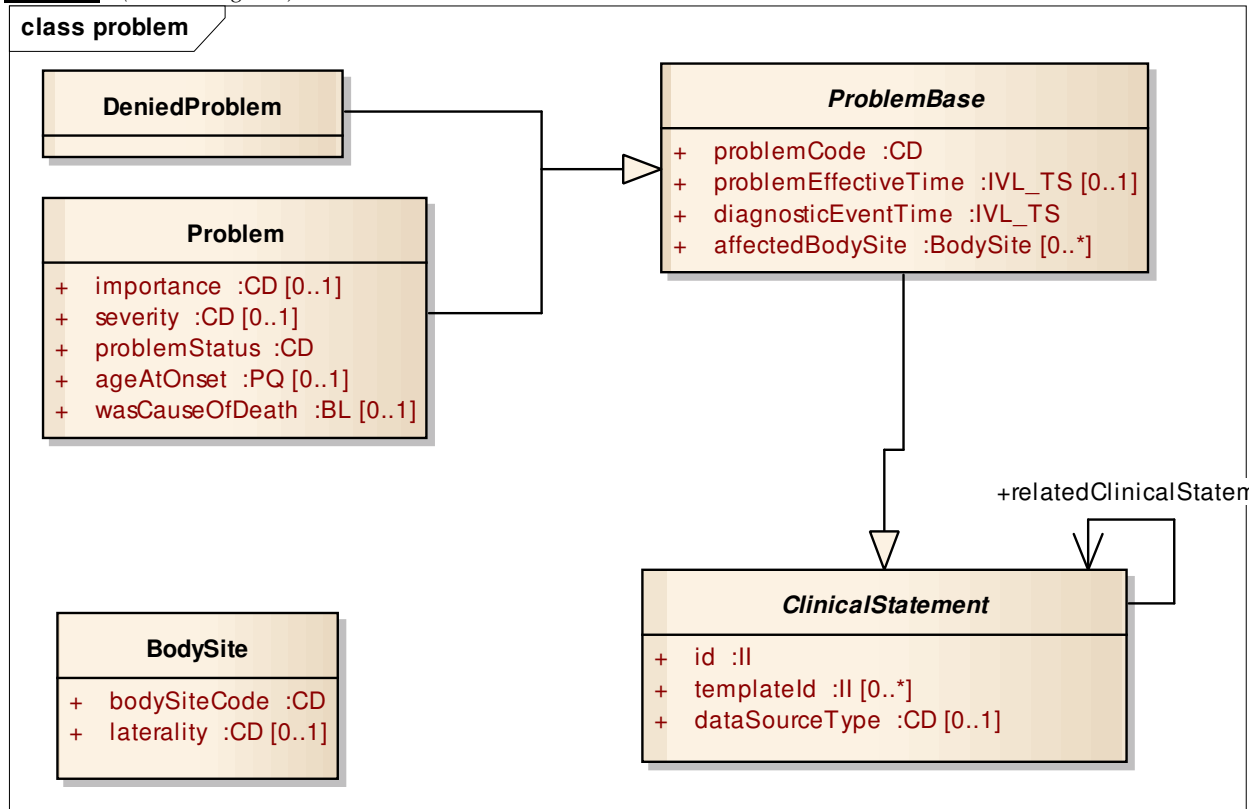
class problem

DeniedProblem

ProblemBase
+ problemCode :CD
+ problemEffectiveTime :IVL_TS [0..1]
+ diagnosticEventTime :IVL_TS
+ affectedBodySite :BodySite [0..*]

Problem
+ importance :CD [0..1]
+ severity :CD [0..1]
+ problemStatus :CD
+ ageAtOnset :PQ [0..1]
+ wasCauseOfDeath :BL [0..1]

+relatedClinicalStatem

ClinicalStatement
+ id :II
+ templateId :II [0..*]
+ dataSourceType :CD [0..1]

BodySite
+ bodySiteCode :CD
+ laterality :CD [0..1]